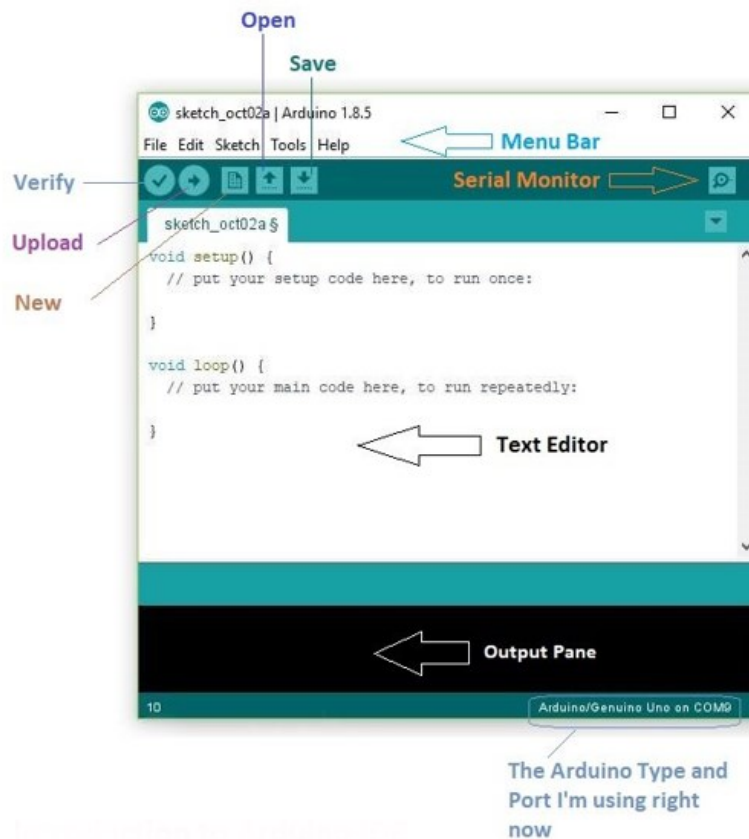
Open

Save

sketch_oct02a | Arduino 1.8.5

File Edit Sketch Tools Help

Menu Bar

Verify

Serial Monitor

Upload

sketch_oct02a §

New

void setup() {
  // put your setup code here, to run once:

}

void loop() {
  // put your main code here, to run repeatedly:

}

Text Editor

Output Pane

10

Arduino/Genuino Uno on COM9

The Arduino Type and Port I'm using right now